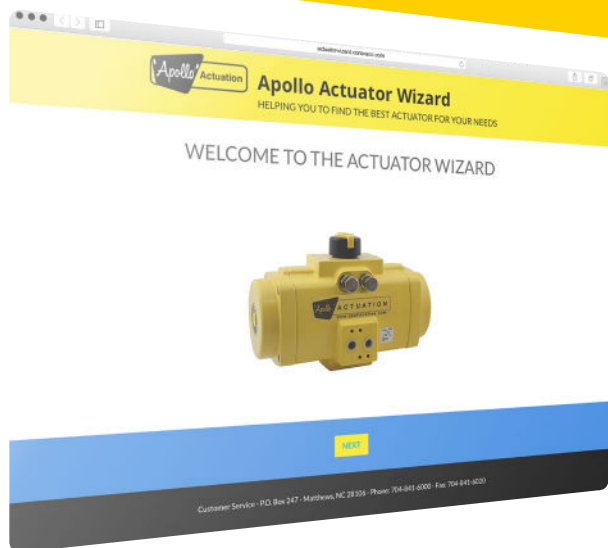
Apollo Actuation

Apollo Actuator Wizard

HELPING YOU TO FIND THE BEST ACTUATOR FOR YOUR NEEDS

WELCOME TO THE ACTUATOR WIZARD

Apollo ACTUATION

NEXT

Customer Service - P.O. Box 247 - Matthews, NC 28106 - Phone: 704-841-6000 - Fax: 704-841-6020